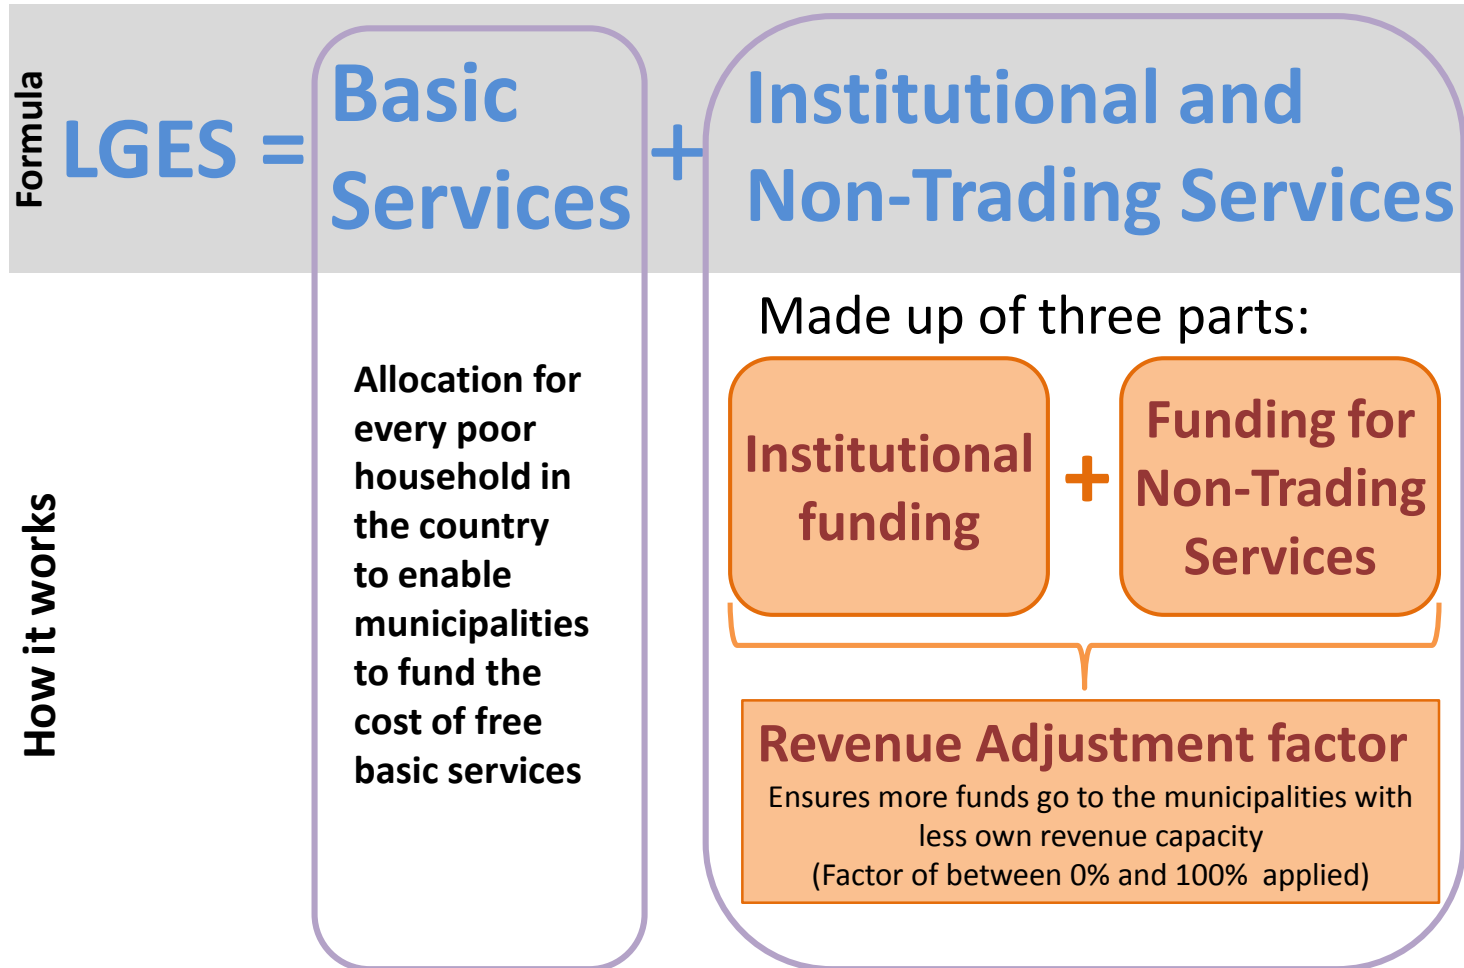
Formula

LGES = Basic Services + Institutional and Non-Trading Services

How it works

Allocation for every poor household in the country to enable municipalities to fund the cost of free basic services

Made up of three parts:

Institutional funding + Funding for Non-Trading Services

Revenue Adjustment factor
Ensures more funds go to the municipalities with less own revenue capacity
(Factor of between 0% and 100% applied)